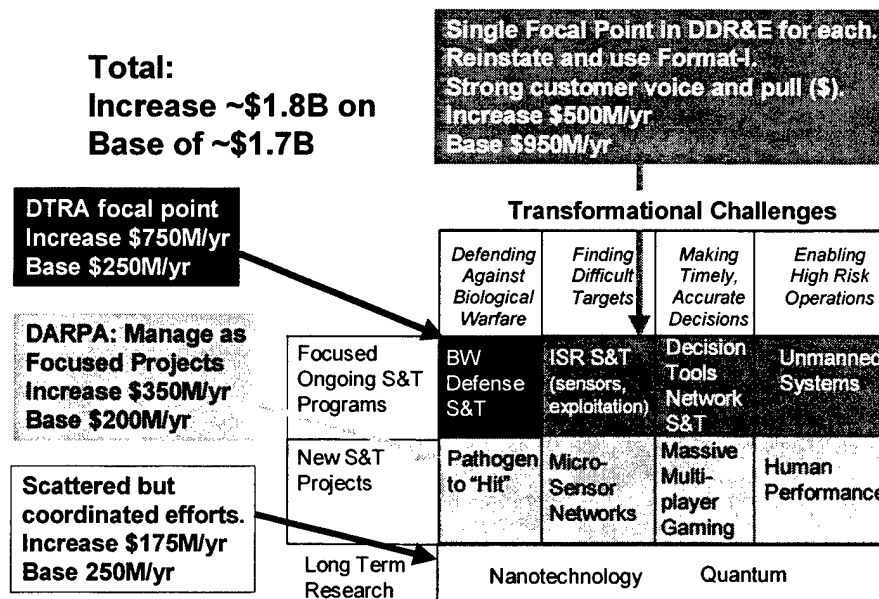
Total:
Increase ~\$1.8B on Base of ~\$1.7B

Single Focal Point in DDR&E for each.
Reinstate and use Format-I.
Strong customer voice and pull (\$).
Increase \$500M/yr
Base \$950M/yr

DTRA focal point
Increase \$750M/yr
Base \$250M/yr

DARPA: Manage as Focused Projects
Increase \$350M/yr
Base \$200M/yr

Scattered but coordinated efforts.
Increase \$175M/yr
Base 250M/yr

Transformational Challenges

| | Defending Against Biological Warfare | Finding Difficult Targets | Making Timely, Accurate Decisions | Enabling High Risk Operations |
|---|---|---|---|---|
| Focused Ongoing S&T Programs | BW Defense S&T | ISR S&T (sensors, exploitation) | Decision Tools Network S&T | Unmanned Systems |
| New S&T Projects | Pathogen to "Hit" | Micro-Sensor Networks | Massive Multi-player Gaming | Human Performance |
| Long Term Research | Nanotechnology | | Quantum | |